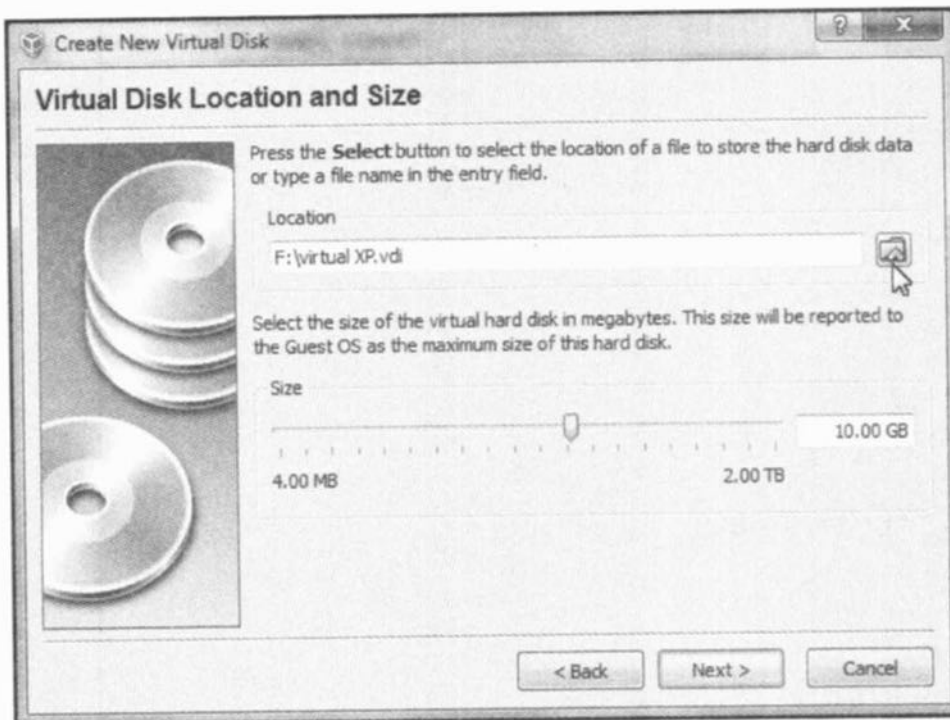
Create New Virtual Disk

Virtual Disk Location and Size

Press the **Select** button to select the location of a file to store the hard disk data or type a file name in the entry field.

Location

F:\virtual XP.vdi

Select the size of the virtual hard disk in megabytes. This size will be reported to the Guest OS as the maximum size of this hard disk.

Size

10.00 GB

4.00 MB

2.00 TB

< Back

Next >

Cancel